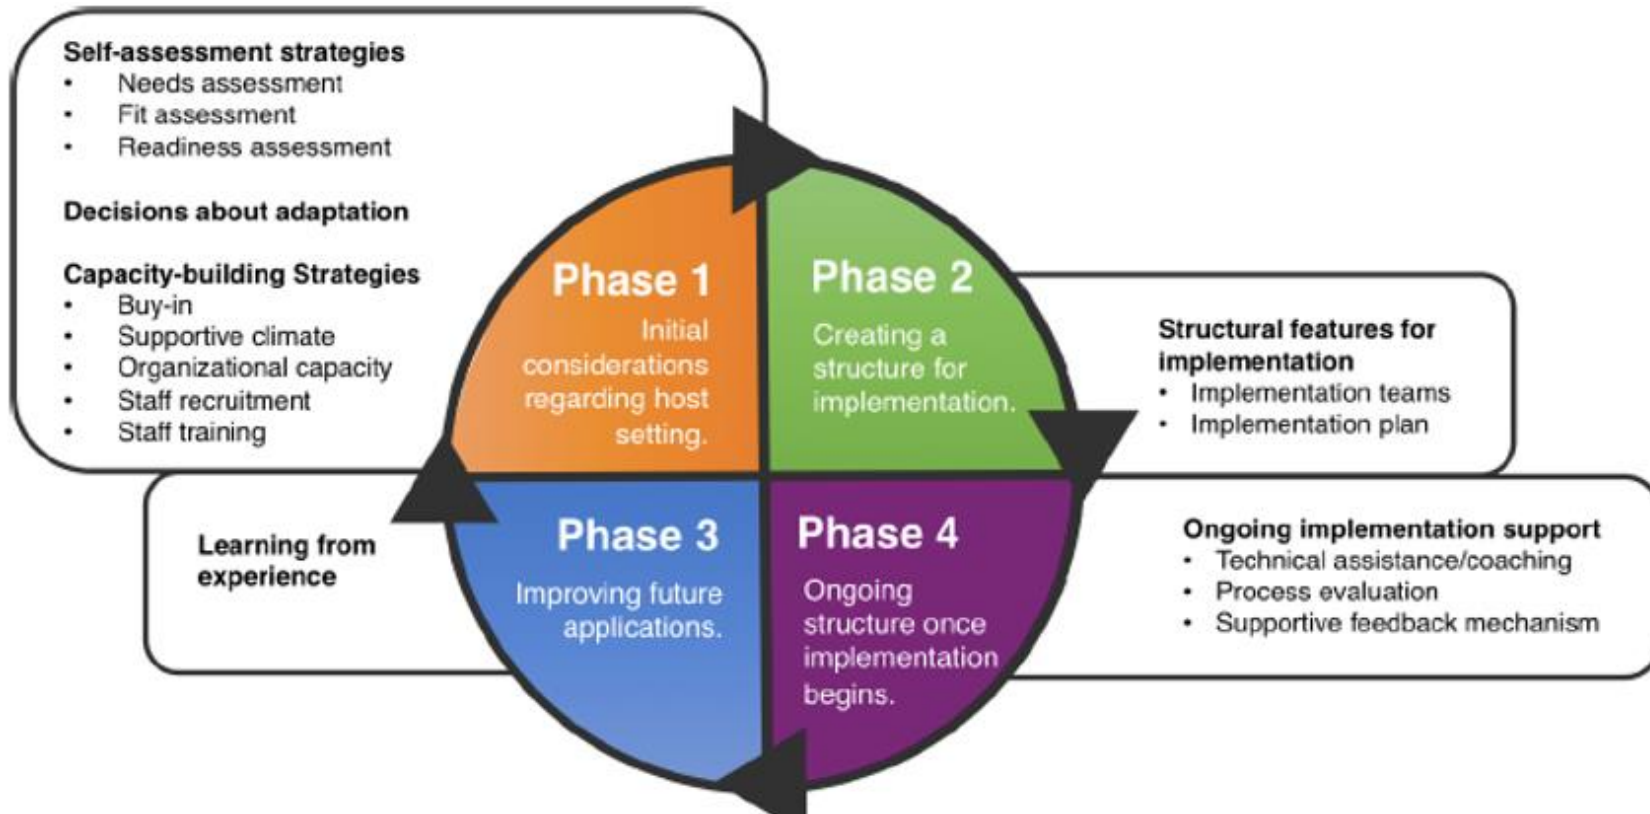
Self-assessment strategies
• Needs assessment
• Fit assessment
• Readiness assessment

Decisions about adaptation

Capacity-building Strategies
• Buy-in
• Supportive climate
• Organizational capacity
• Staff recruitment
• Staff training

Phase 1
Initial considerations regarding host setting.

Phase 2
Creating a structure for implementation.

Structural features for implementation
• Implementation teams
• Implementation plan

Learning from experience

Phase 3
Improving future applications.

Phase 4
Ongoing structure once implementation begins.

Ongoing implementation support
• Technical assistance/coaching
• Process evaluation
• Supportive feedback mechanism